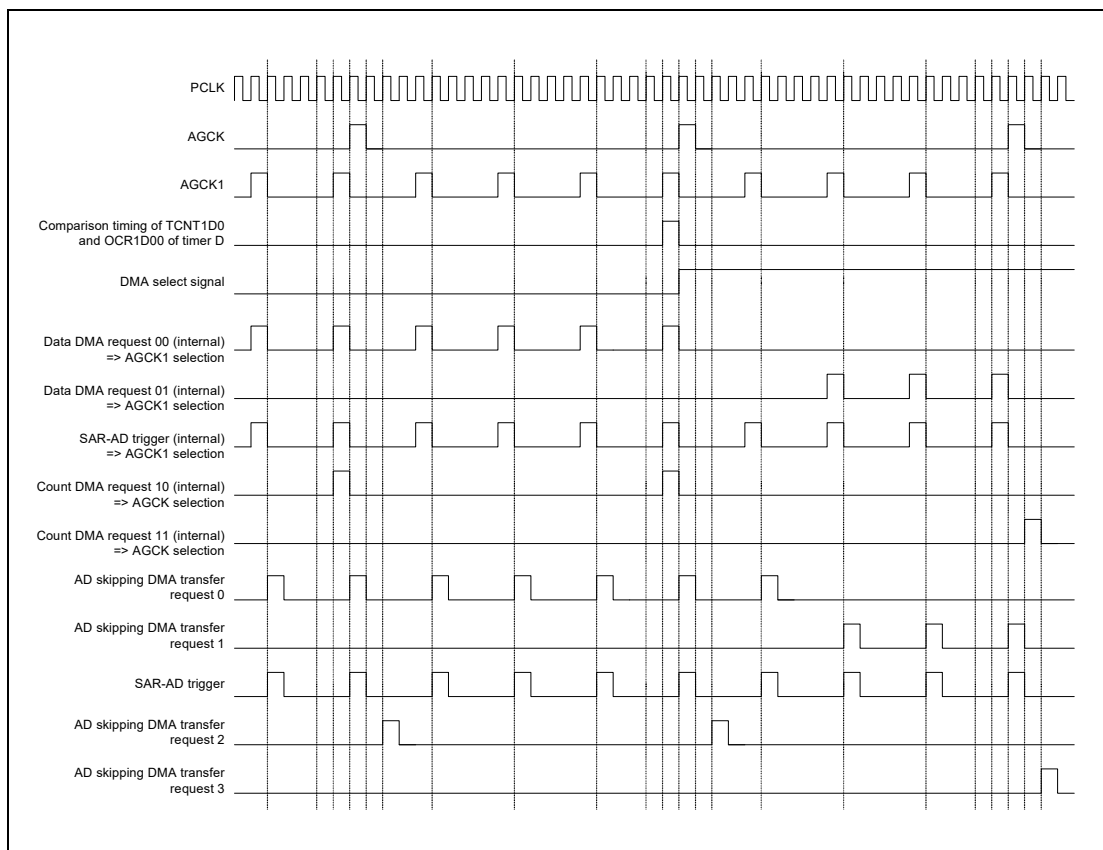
PCLK

AGCK

AGCK1

Comparison timing of TCNT1D0 and OCR1D00 of timer D

DMA select signal

Data DMA request 00 (internal) => AGCK1 selection

Data DMA request 01 (internal) => AGCK1 selection

SAR-AD trigger (internal) => AGCK1 selection

Count DMA request 10 (internal) => AGCK selection

Count DMA request 11 (internal) => AGCK selection

AD skipping DMA transfer request 0

AD skipping DMA transfer request 1

SAR-AD trigger

AD skipping DMA transfer request 2

AD skipping DMA transfer request 3